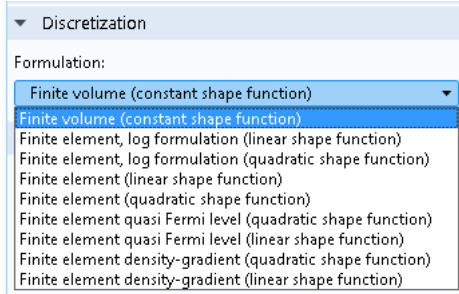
▾ Discretization

Formulation:

Finite volume (constant shape function) ▾

Finite volume (constant shape function)
Finite element, log formulation (linear shape function)
Finite element, log formulation (quadratic shape function)
Finite element (linear shape function)
Finite element (quadratic shape function)
Finite element quasi Fermi level (quadratic shape function)
Finite element quasi Fermi level (linear shape function)
Finite element density-gradient (quadratic shape function)
Finite element density-gradient (linear shape function)